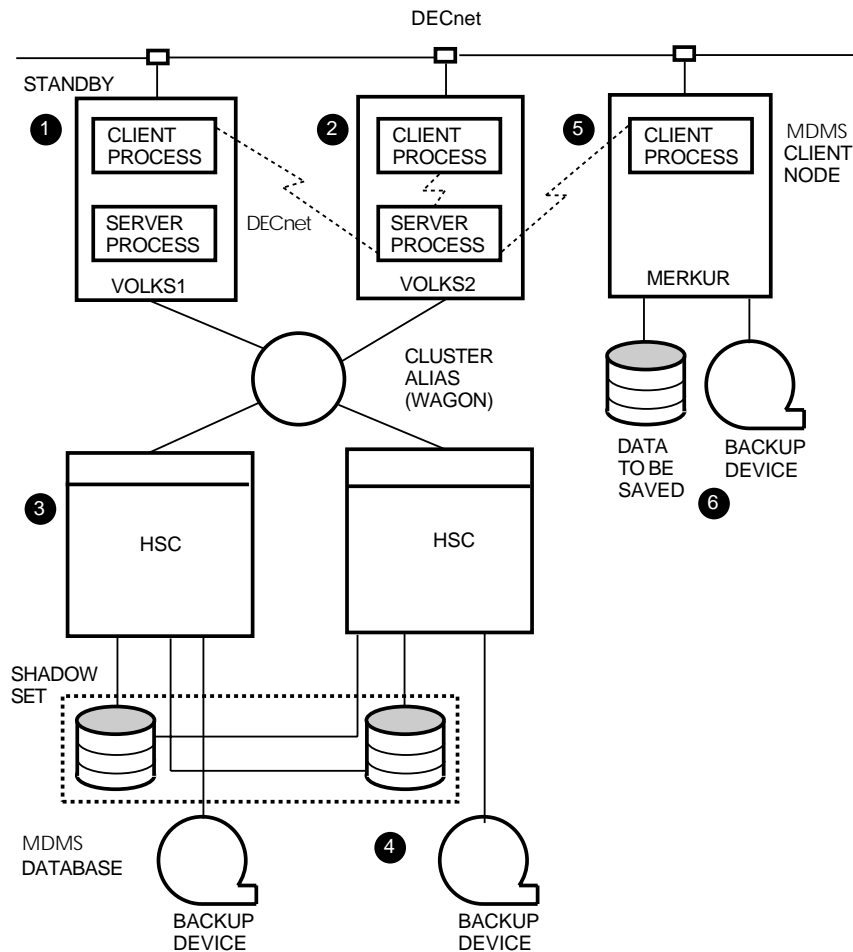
DECnet

STANDBY

1

CLIENT PROCESS

SERVER PROCESS

VOLKS1

DECnet

2

CLIENT PROCESS

SERVER PROCESS

VOLKS2

5

CLIENT PROCESS

MERKUR

MDMS CLIENT NODE

CLUSTER ALIAS (WAGON)

DATA TO BE SAVED

BACKUP DEVICE

6

3

HSC

HSC

SHADOW SET

MDMS DATABASE

4

BACKUP DEVICE

BACKUP DEVICE